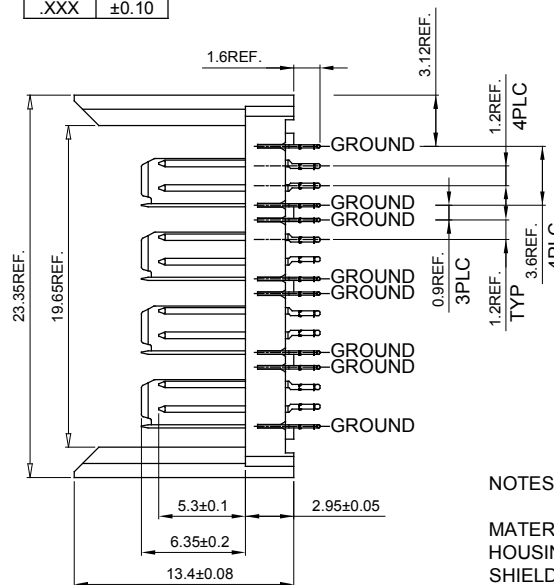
| .XXX | ±0.10 |
|---|---|

1.6REF.

3.12REF.

1.2REF.
4PLC

GROUND

GROUND
GROUND

GROUND
GROUND

GROUND
GROUND

GROUND

0.9REF.
3PLC

1.2REF.
TYP

3.6REF.
4PLC

23.35REF.

19.65REF.

5.3±0.1

2.95±0.05

6.35±0.2

13.4±0.08

NOTES

MATER
HOUSIN
SHIELD